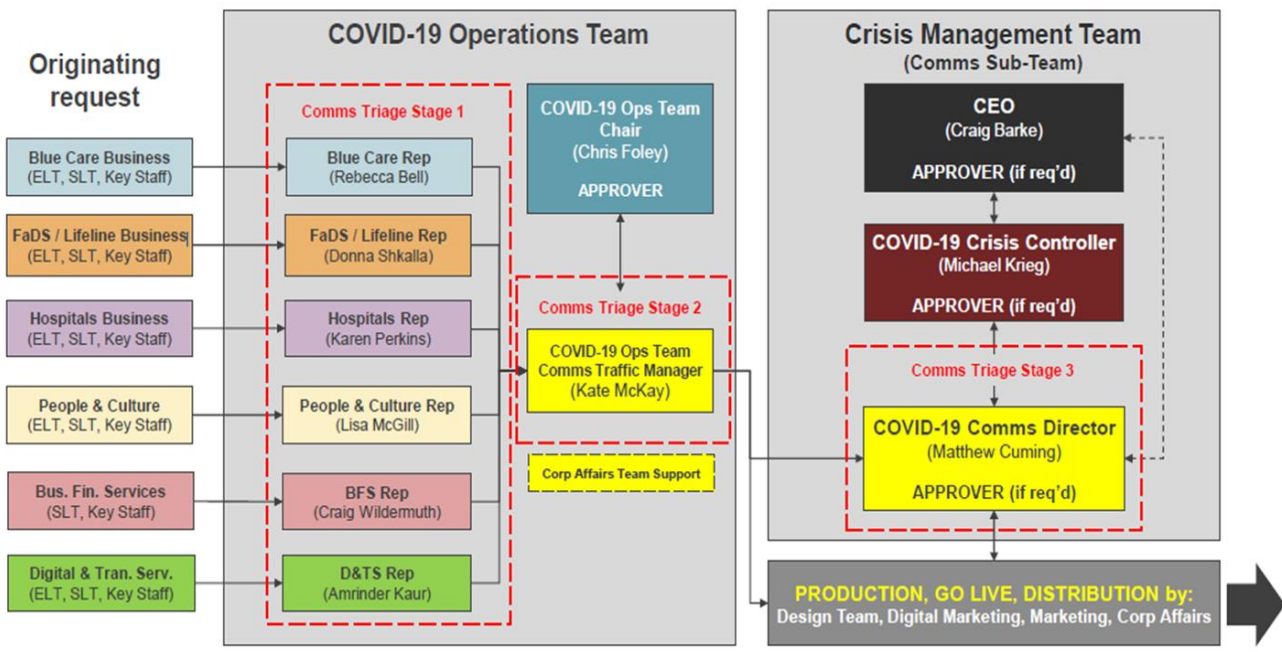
Originating request

Blue Care Business
(ELT, SLT, Key Staff)

FaDS / Lifeline Business
(ELT, SLT, Key Staff)

Hospitals Business
(ELT, SLT, Key Staff)

People & Culture
(ELT, SLT, Key Staff)

Bus. Fin. Services
(SLT, Key Staff)

Digital & Tran. Serv.
(ELT, SLT, Key Staff)

COVID-19 Operations Team

Comms Triage Stage 1

Blue Care Rep
(Rebecca Bell)

FaDS / Lifeline Rep
(Donna Shkalla)

Hospitals Rep
(Karen Perkins)

People & Culture Rep
(Lisa McGill)

BFS Rep
(Craig Wildermuth)

D&TS Rep
(Amrinder Kaur)

COVID-19 Ops Team Chair
(Chris Foley)

APPROVER

Comms Triage Stage 2

COVID-19 Ops Team Comms Traffic Manager
(Kate McKay)

Corp Affairs Team Support

Crisis Management Team
(Comms Sub-Team)

CEO
(Craig Barke)

APPROVER (if req'd)

COVID-19 Crisis Controller
(Michael Krieg)

APPROVER (if req'd)

Comms Triage Stage 3

COVID-19 Comms Director
(Matthew Cuming)

APPROVER (if req'd)

PRODUCTION, GO LIVE, DISTRIBUTION by:
Design Team, Digital Marketing, Marketing, Corp Affairs